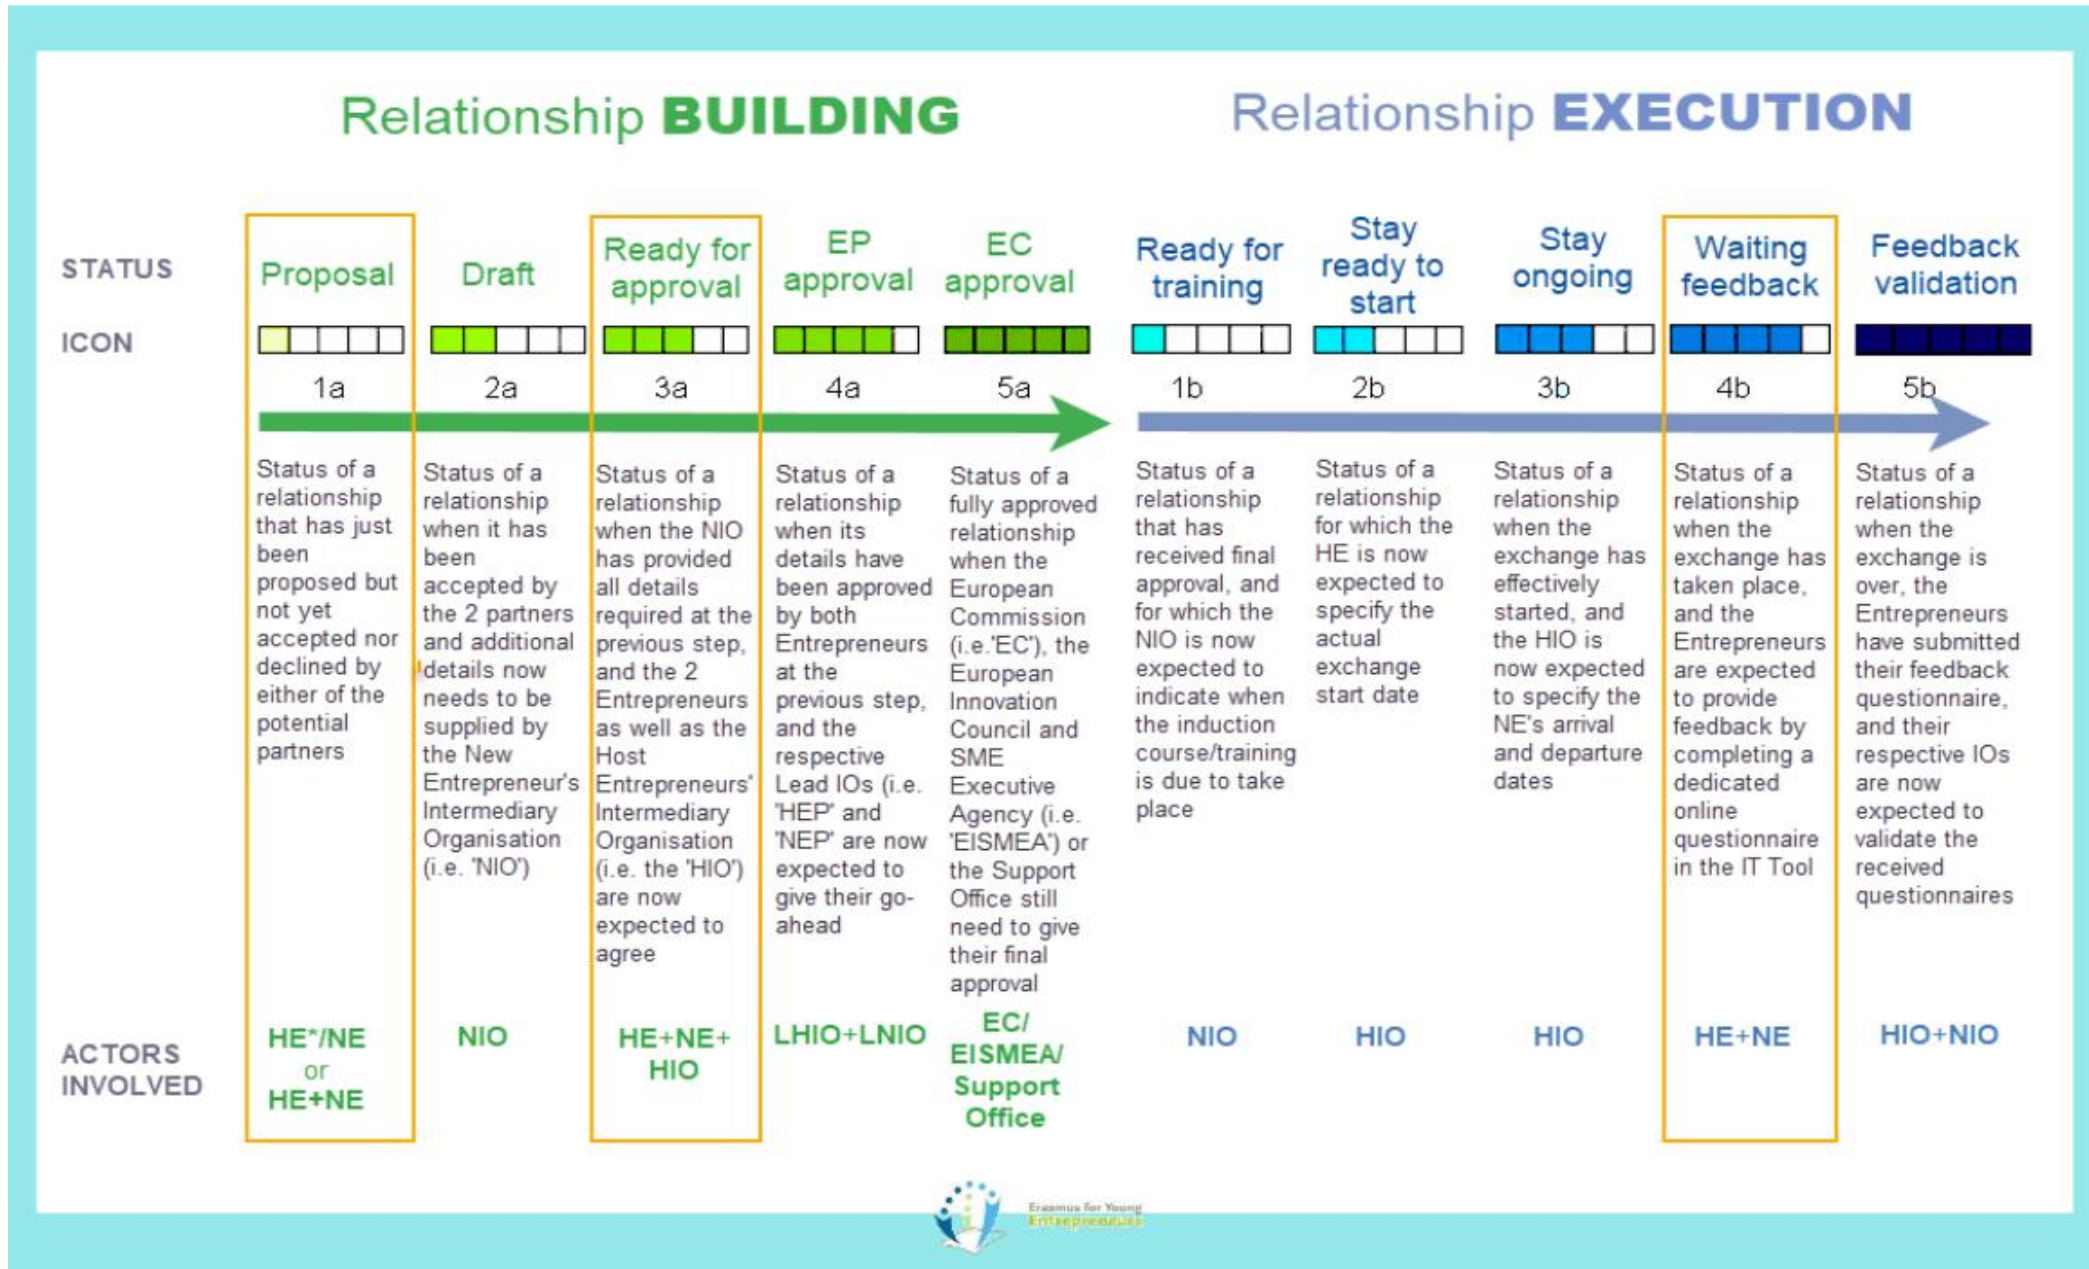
Relationship BUILDING

Relationship EXECUTION

| STATUS | Proposal | Draft | Ready for approval | EP approval | EC approval | Ready for training | Stay ready to start | Stay ongoing | Waiting feedback | Feedback validation |
|---|---|---|---|---|---|---|---|---|---|---|
| ICON | 1a | 2a | 3a | 4a | 5a | 1b | 2b | 3b | 4b | 5b |
| | Status of a relationship that has just been proposed but not yet accepted nor declined by either of the potential partners | Status of a relationship when it has been accepted by the 2 partners and additional details now needs to be supplied by the New Entrepreneur's Intermediary Organisation (i.e. 'NIO') | Status of a relationship when the NIO has provided all details required at the previous step, and the 2 Entrepreneurs as well as the Host Entrepreneurs' Intermediary Organisation (i.e. the 'HIO') are now expected to agree | Status of a relationship when its details have been approved by both Entrepreneurs at the previous step, and the respective Lead IOs (i.e. 'HEP' and 'NEP' are now expected to give their go-ahead | Status of a fully approved relationship when the European Commission (i.e.'EC'), the European Innovation Council and SME Executive Agency (i.e. 'EISMEA') or the Support Office still need to give their final approval | Status of a relationship that has received final approval, and for which the NIO is now expected to indicate when the induction course/training is due to take place | Status of a relationship for which the HE is now expected to specify the actual exchange start date | Status of a relationship when the exchange has effectively started, and the HIO is now expected to specify the NE's arrival and departure dates | Status of a relationship when the exchange has taken place, and the Entrepreneurs are expected to provide feedback by completing a dedicated online questionnaire in the IT Tool | Status of a relationship when the exchange is over, the Entrepreneurs have submitted their feedback questionnaire, and their respective IOs are now expected to validate the received questionnaires |
| ACTORS INVOLVED | HE*/NE or HE+NE | NIO | HE+NE+ HIO | LHIO+LNIO | EC/ EISMEA/ Support Office | NIO | HIO | HIO | HE+NE | HIO+NIO |

Erasmus for Young Entrepreneurs